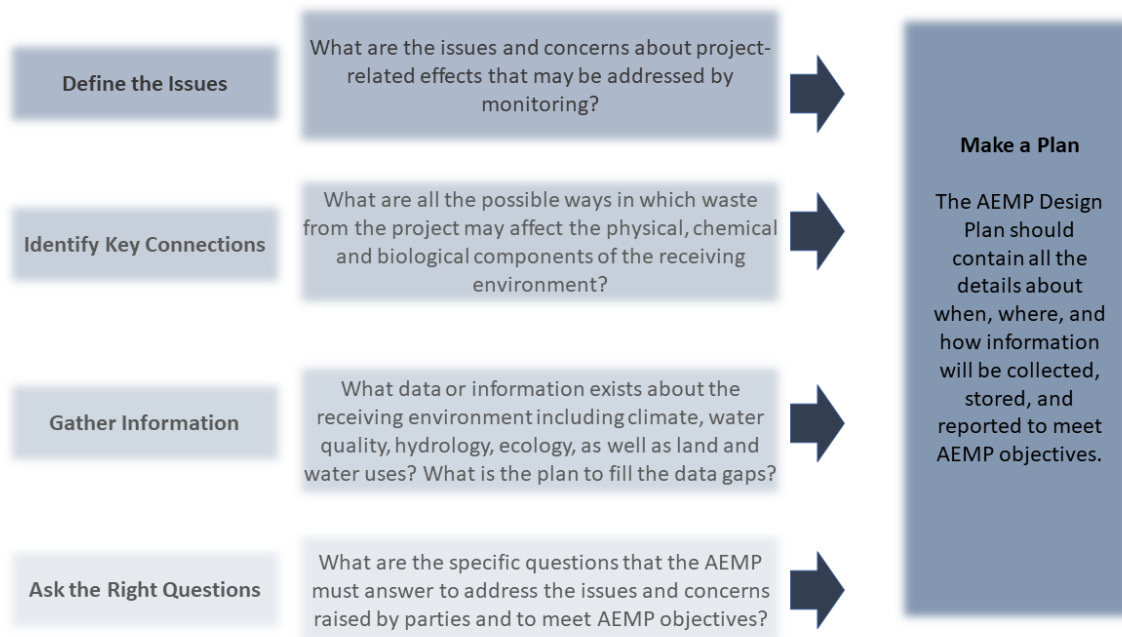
Define the Issues

What are the issues and concerns about project-related effects that may be addressed by monitoring?

Identify Key Connections

What are all the possible ways in which waste from the project may affect the physical, chemical and biological components of the receiving environment?

Gather Information

What data or information exists about the receiving environment including climate, water quality, hydrology, ecology, as well as land and water uses? What is the plan to fill the data gaps?

Ask the Right Questions

What are the specific questions that the AEMP must answer to address the issues and concerns raised by parties and to meet AEMP objectives?

Make a Plan

The AEMP Design Plan should contain all the details about when, where, and how information will be collected, stored, and reported to meet AEMP objectives.